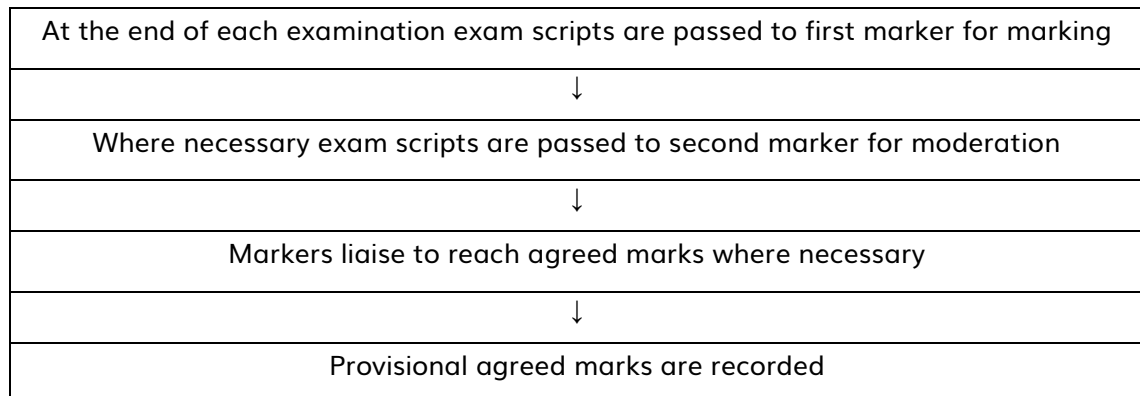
| At the end of each examination exam scripts are passed to first marker for marking |
|---|
| ↓ |
| Where necessary exam scripts are passed to second marker for moderation |
| ↓ |
| Markers liaise to reach agreed marks where necessary |
| ↓ |
| Provisional agreed marks are recorded |